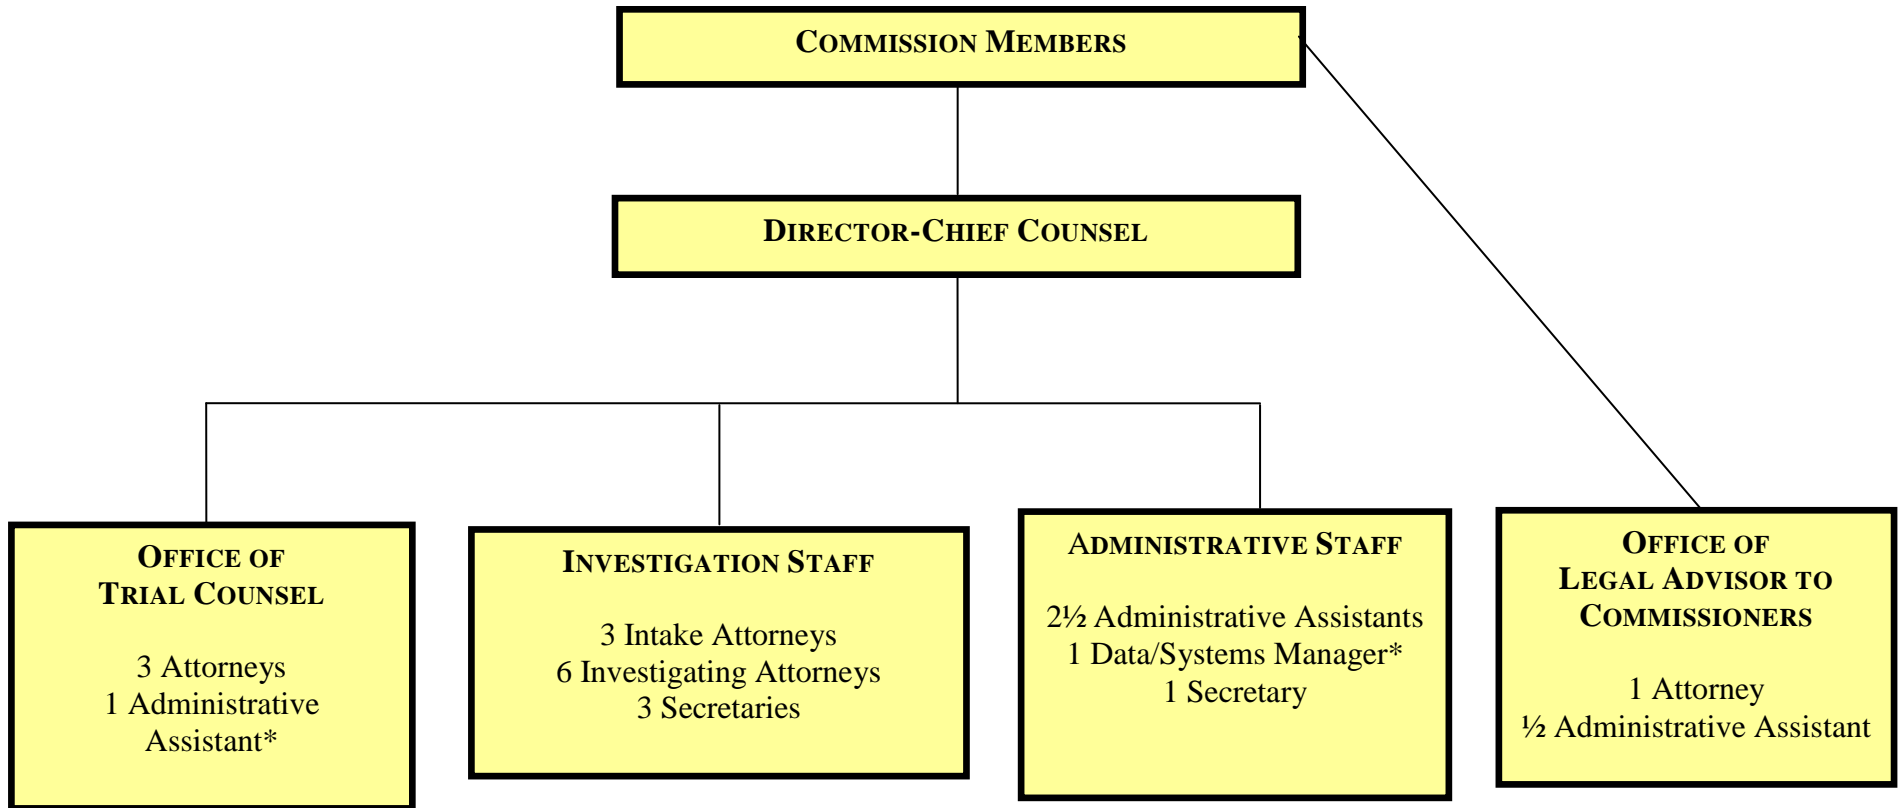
COMMISSION MEMBERS

DIRECTOR-CHIEF COUNSEL

OFFICE OF TRIAL COUNSEL

3 Attorneys
1 Administrative Assistant*

INVESTIGATION STAFF

3 Intake Attorneys
6 Investigating Attorneys
3 Secretaries

ADMINISTRATIVE STAFF

2½ Administrative Assistants
1 Data/Systems Manager*
1 Secretary

OFFICE OF LEGAL ADVISOR TO COMMISSIONERS

1 Attorney
½ Administrative Assistant